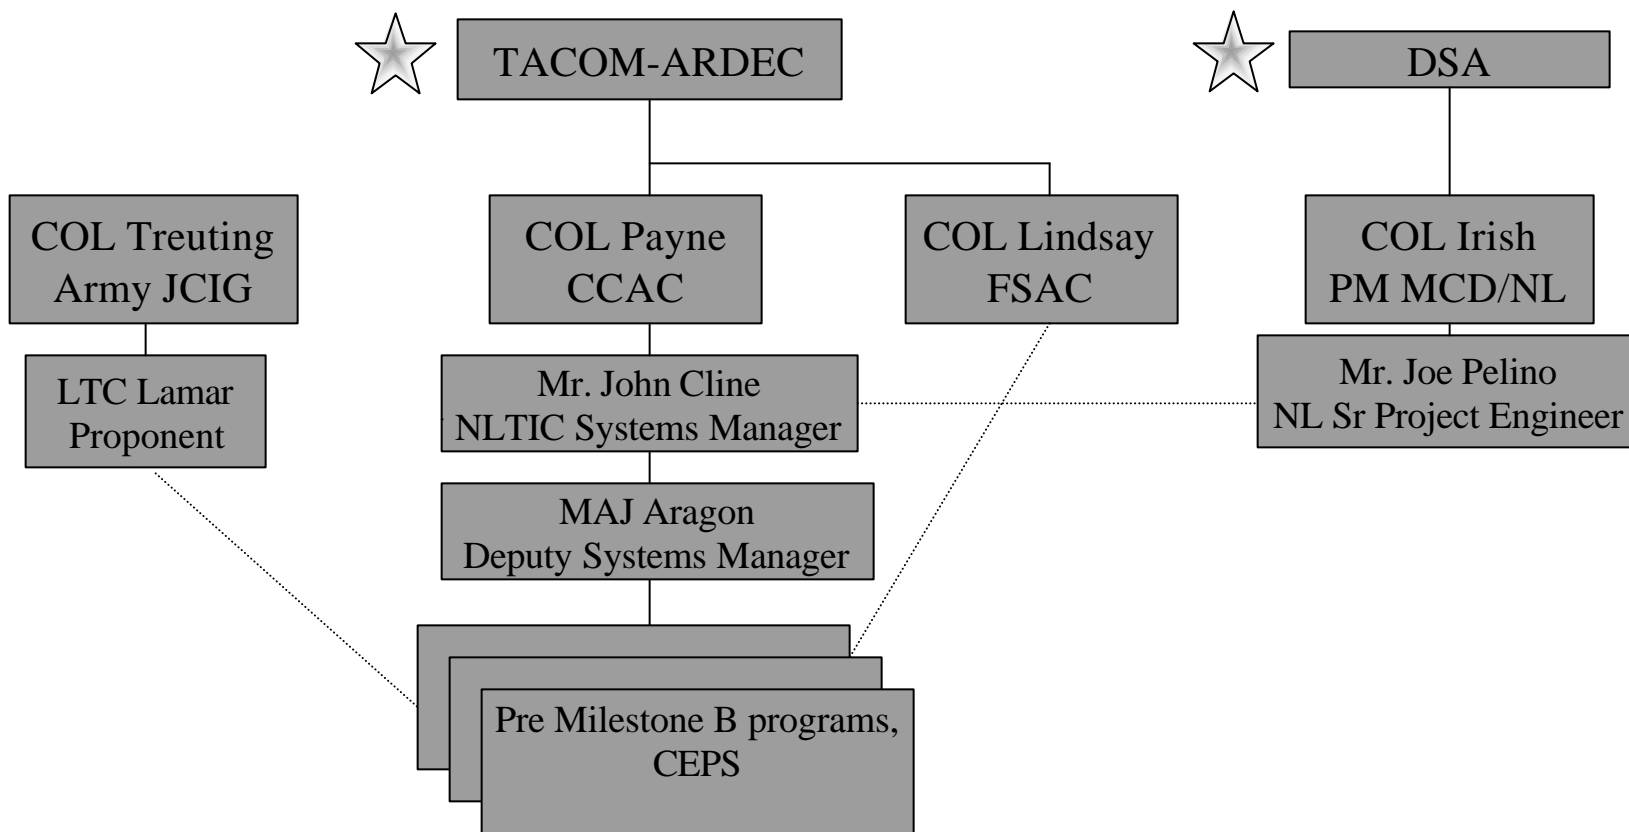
TACOM-ARDEC

DSA

COL Treuting
Army JCIG

COL Payne
CCAC

COL Lindsay
FSAC

COL Irish
PM MCD/NL

LTC Lamar
Proponent

Mr. John Cline
NLTIC Systems Manager

Mr. Joe Pelino
NL Sr Project Engineer

MAJ Aragon
Deputy Systems Manager

Pre Milestone B programs, CEPS